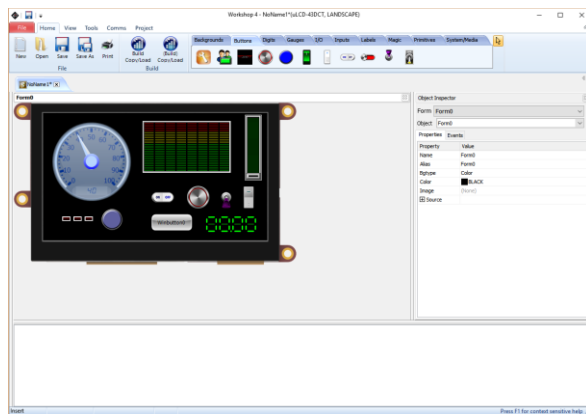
Workshop 4 - NoName1*(uLCD-43DCT, LANDSCAPE)

File | Home | View | Tools | Comms | Project

New | Open | Save | Save As | Print

File

Build Copy/Load | (Build) Copy/Load

Build

Backgrounds | Buttons | Digits | Gauges | I/O | Inputs | Labels | Magic | Primitives | System/Media

NoName1* ✕

Form0

20
40
60
80
100

Winbutton0

Object Inspector

Form | Form0

Object | Form0

Properties | Events

| Property | Value |
|---|---|
| Name | Form0 |
| Alias | Form0 |
| Bgtype | Color |
| Color | BLACK |
| Image | (None) |
| ⊞ Source | |

Insert

Press F1 for context sensitive help